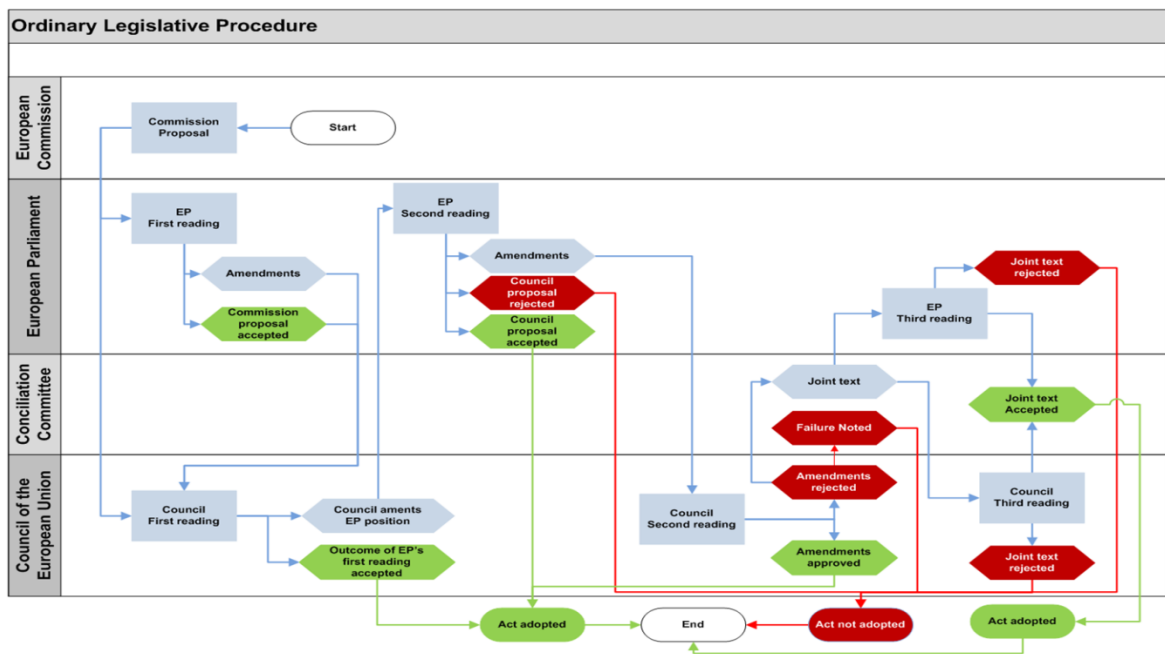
Ordinary Legislative Procedure

European Commission

Commission Proposal

Start

European Parliament

EP First reading

Amendments

Commission proposal accepted

EP Second reading

Amendments

Council proposal rejected

Council proposal accepted

Joint text rejected

EP Third reading

Conciliation Committee

Joint text

Failure Noted

Joint text Accepted

Council of the European Union

Council First reading

Council aments EP position

Outcome of EP's first reading accepted

Council Second reading

Amendments rejected

Amendments approved

Council Third reading

Joint text rejected

Act adopted

End

Act not adopted

Act adopted